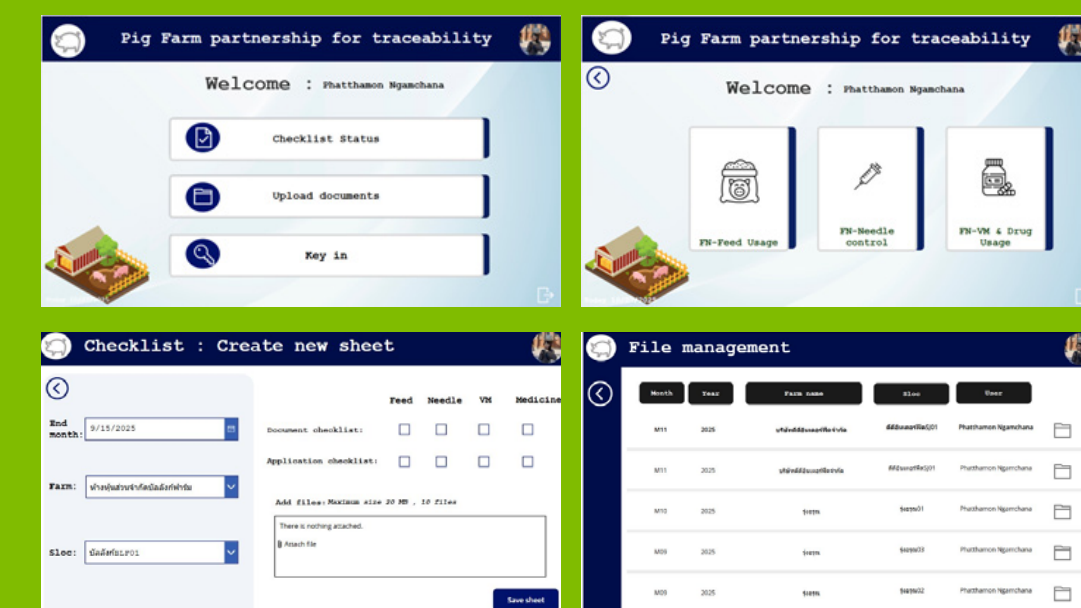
Pig Farm partnership for traceability

Welcome : Phatthamon Ngamchana

Checklist Status

Upload documents

Key in

Pig Farm partnership for traceability

Welcome : Phatthamon Ngamchana

FN-Feed Usage

FN-Needle control

FN-VM & Drug Usage

Checklist : Create new sheet

End month: 9/15/2025

Farm: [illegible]

Sloc: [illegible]

Feed Needle VM Medicine

Document checklist:

Application checklist:

Add files: Maximum size 20 MB , 10 files

There is nothing attached.

Attach file

Save sheet

File management

| Month | Year | Farm name | Sloc | User |
|---|---|---|---|---|
| M11 | 2025 | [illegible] | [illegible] | Phatthamon Ngamchana |
| M11 | 2025 | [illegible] | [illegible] | Phatthamon Ngamchana |
| M10 | 2025 | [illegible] | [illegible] | Phatthamon Ngamchana |
| M09 | 2025 | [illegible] | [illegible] | Phatthamon Ngamchana |
| M09 | 2025 | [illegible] | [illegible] | Phatthamon Ngamchana |